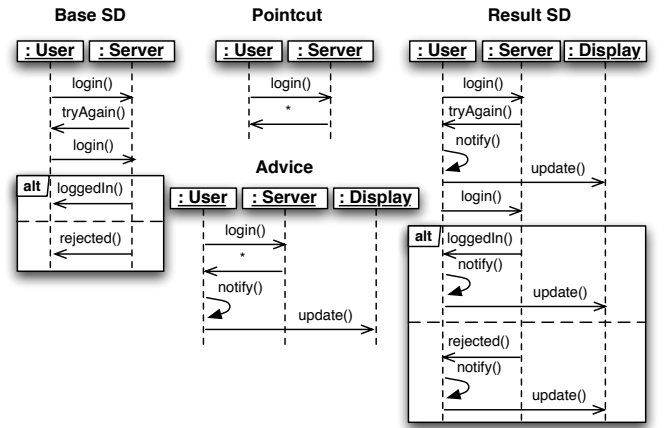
Base SD

: User
: Server
login()
tryAgain()
login()
alt
loggedIn()
rejected()

Pointcut

: User
: Server
login()
*

Advice

: User
: Server
: Display
login()
*
notify()
update()

Result SD

: User
: Server
: Display
login()
tryAgain()
notify()
update()
login()
alt
loggedIn()
notify()
update()
rejected()
notify()
update()